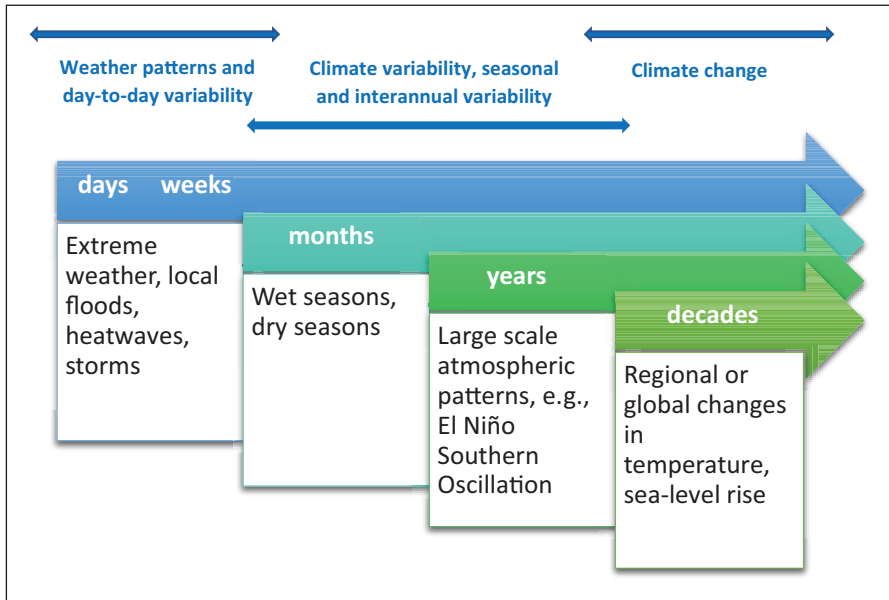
Weather patterns and day-to-day variability

Climate variability, seasonal and interannual variability

Climate change

days weeks

Extreme weather, local floods, heatwaves, storms

months

Wet seasons, dry seasons

years

Large scale atmospheric patterns, e.g., El Niño Southern Oscillation

decades

Regional or global changes in temperature, sea-level rise